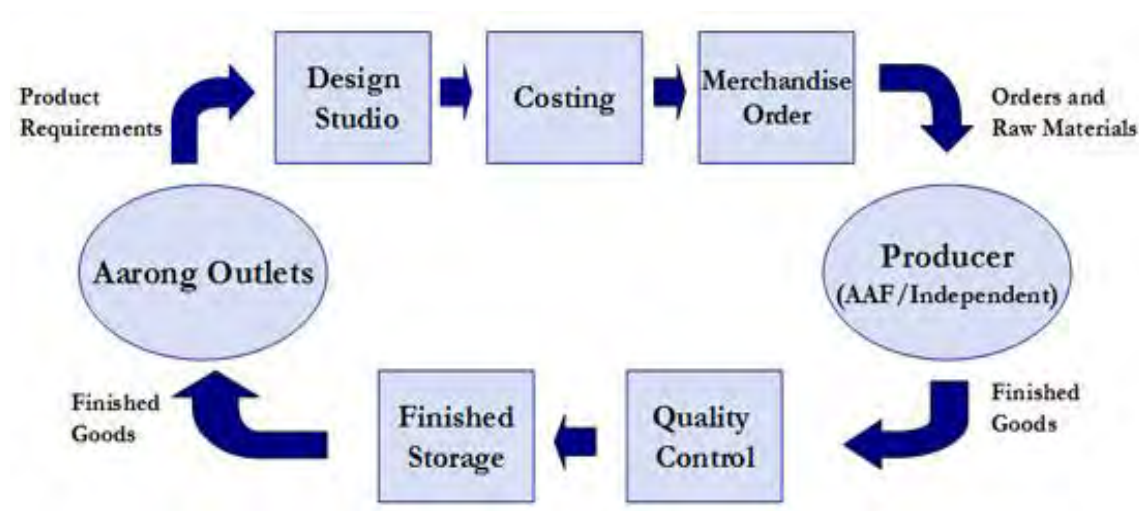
Product Requirements

Design Studio

Costing

Merchandise Order

Orders and Raw Materials

Producer (AAF/Independent)

Finished Goods

Quality Control

Finished Storage

Finished Goods

Aarong Outlets